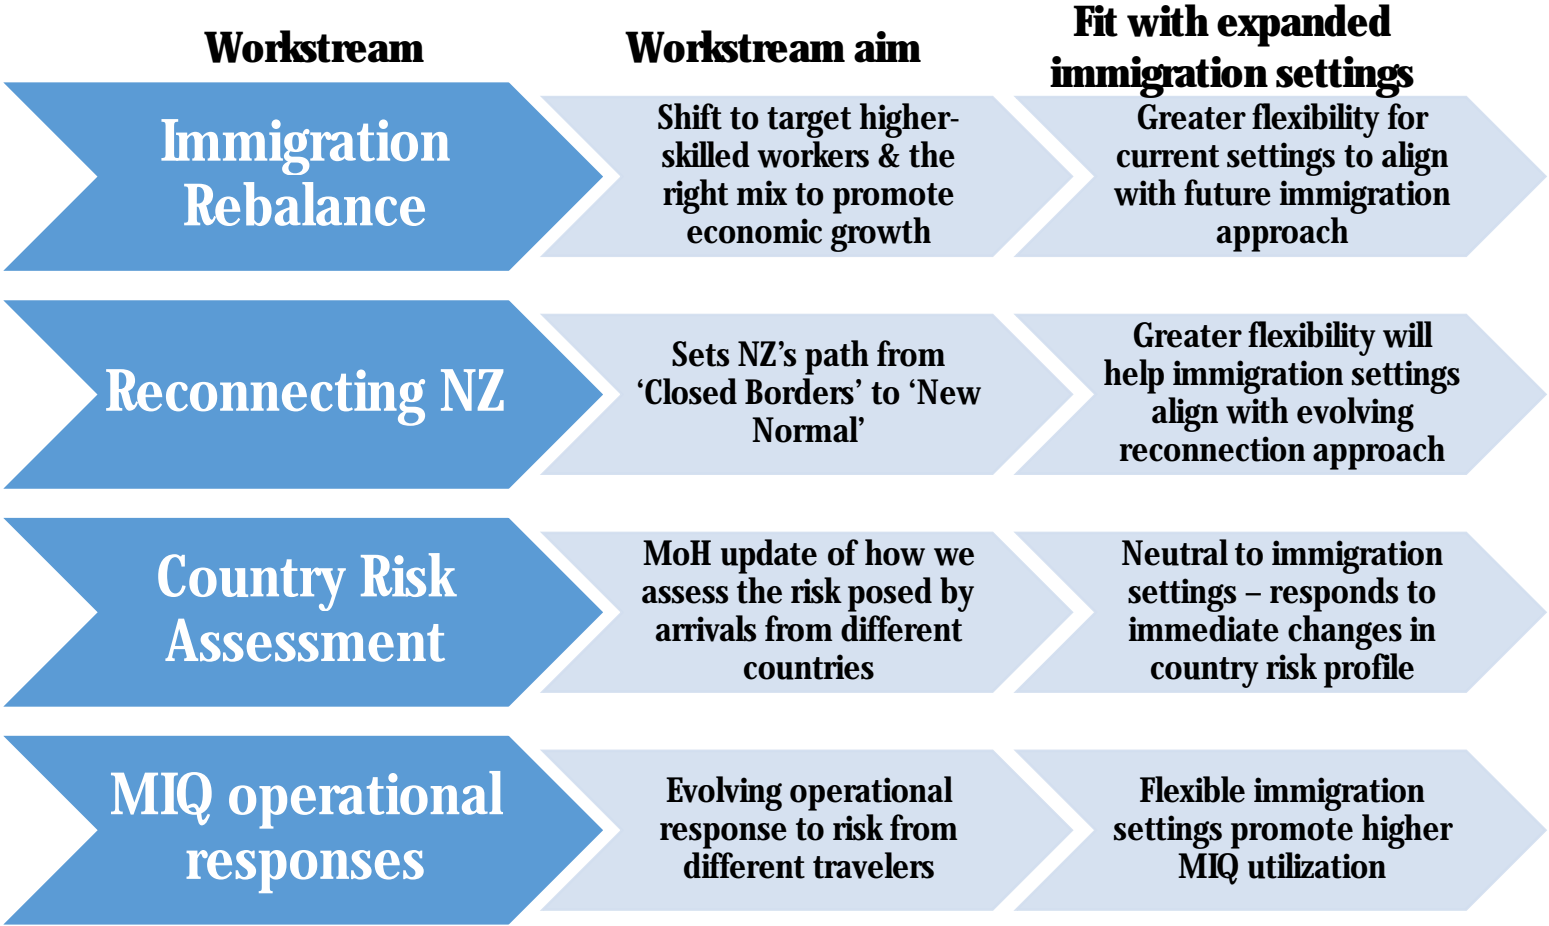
| Workstream | Workstream aim | Fit with expanded immigration settings |
|---|---|---|
| Immigration Rebalance | Shift to target higher-skilled workers & the right mix to promote economic growth | Greater flexibility for current settings to align with future immigration approach |
| Reconnecting NZ | Sets NZ's path from 'Closed Borders' to 'New Normal' | Greater flexibility will help immigration settings align with evolving reconnection approach |
| Country Risk Assessment | MoH update of how we assess the risk posed by arrivals from different countries | Neutral to immigration settings – responds to immediate changes in country risk profile |
| MIQ operational responses | Evolving operational response to risk from different travelers | Flexible immigration settings promote higher MIQ utilization |